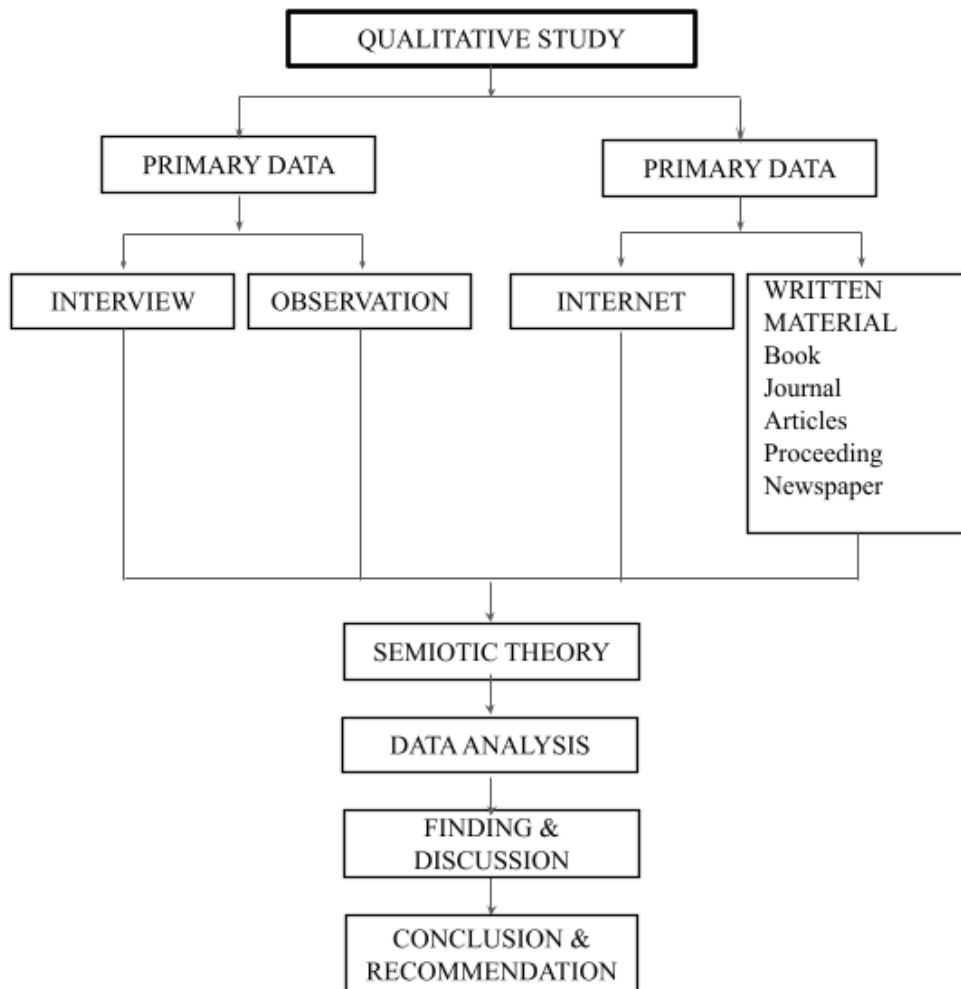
QUALITATIVE STUDY

PRIMARY DATA

PRIMARY DATA

INTERVIEW

OBSERVATION

INTERNET

WRITTEN MATERIAL
Book
Journal
Articles
Proceeding
Newspaper

SEMIOTIC THEORY

DATA ANALYSIS

FINDING & DISCUSSION

CONCLUSION & RECOMMENDATION